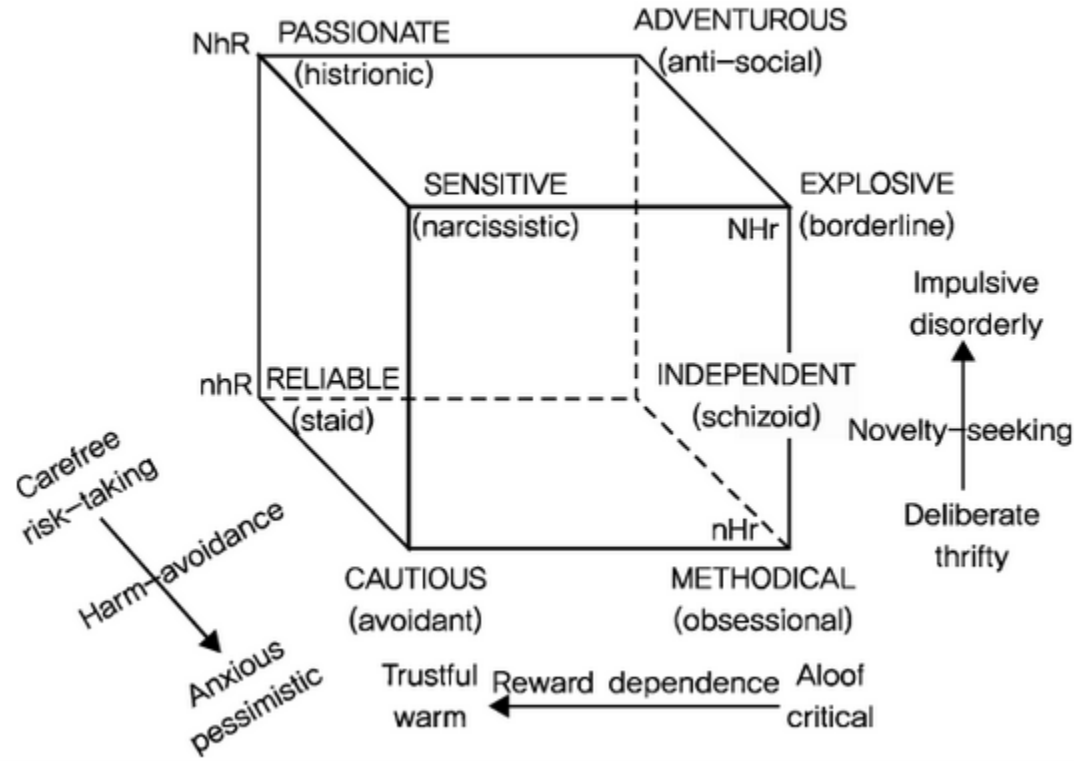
NhR PASSIONATE (histrionic)

ADVENTUROUS (anti–social)

SENSITIVE (narcissistic)

EXPLOSIVE NHr (borderline)

Impulsive disorderly

nhR RELIABLE (staid)

INDEPENDENT (schizoid)

Novelty–seeking

Carefree risk–taking

Harm–avoidance

nHr

Deliberate thrifty

CAUTIOUS (avoidant)

METHODICAL (obsessional)

Anxious pessimistic

Trustful warm

Reward dependence

Aloof critical